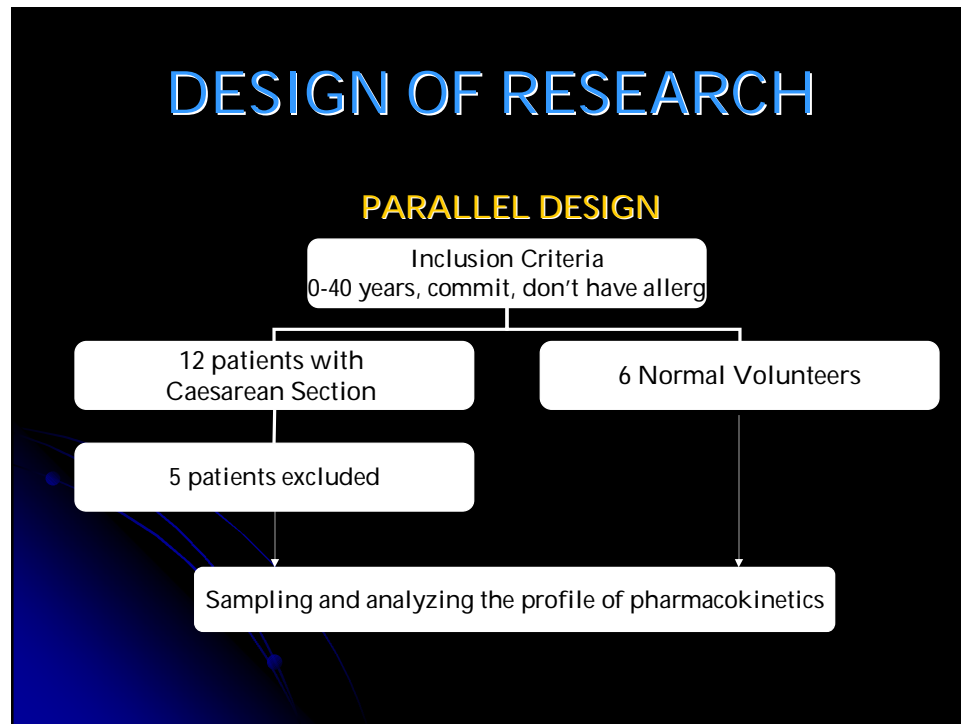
DESIGN OF RESEARCH

PARALLEL DESIGN

Inclusion Criteria
0-40 years, commit, don't have allerg

12 patients with Caesarean Section

6 Normal Volunteers

5 patients excluded

Sampling and analyzing the profile of pharmacokinetics